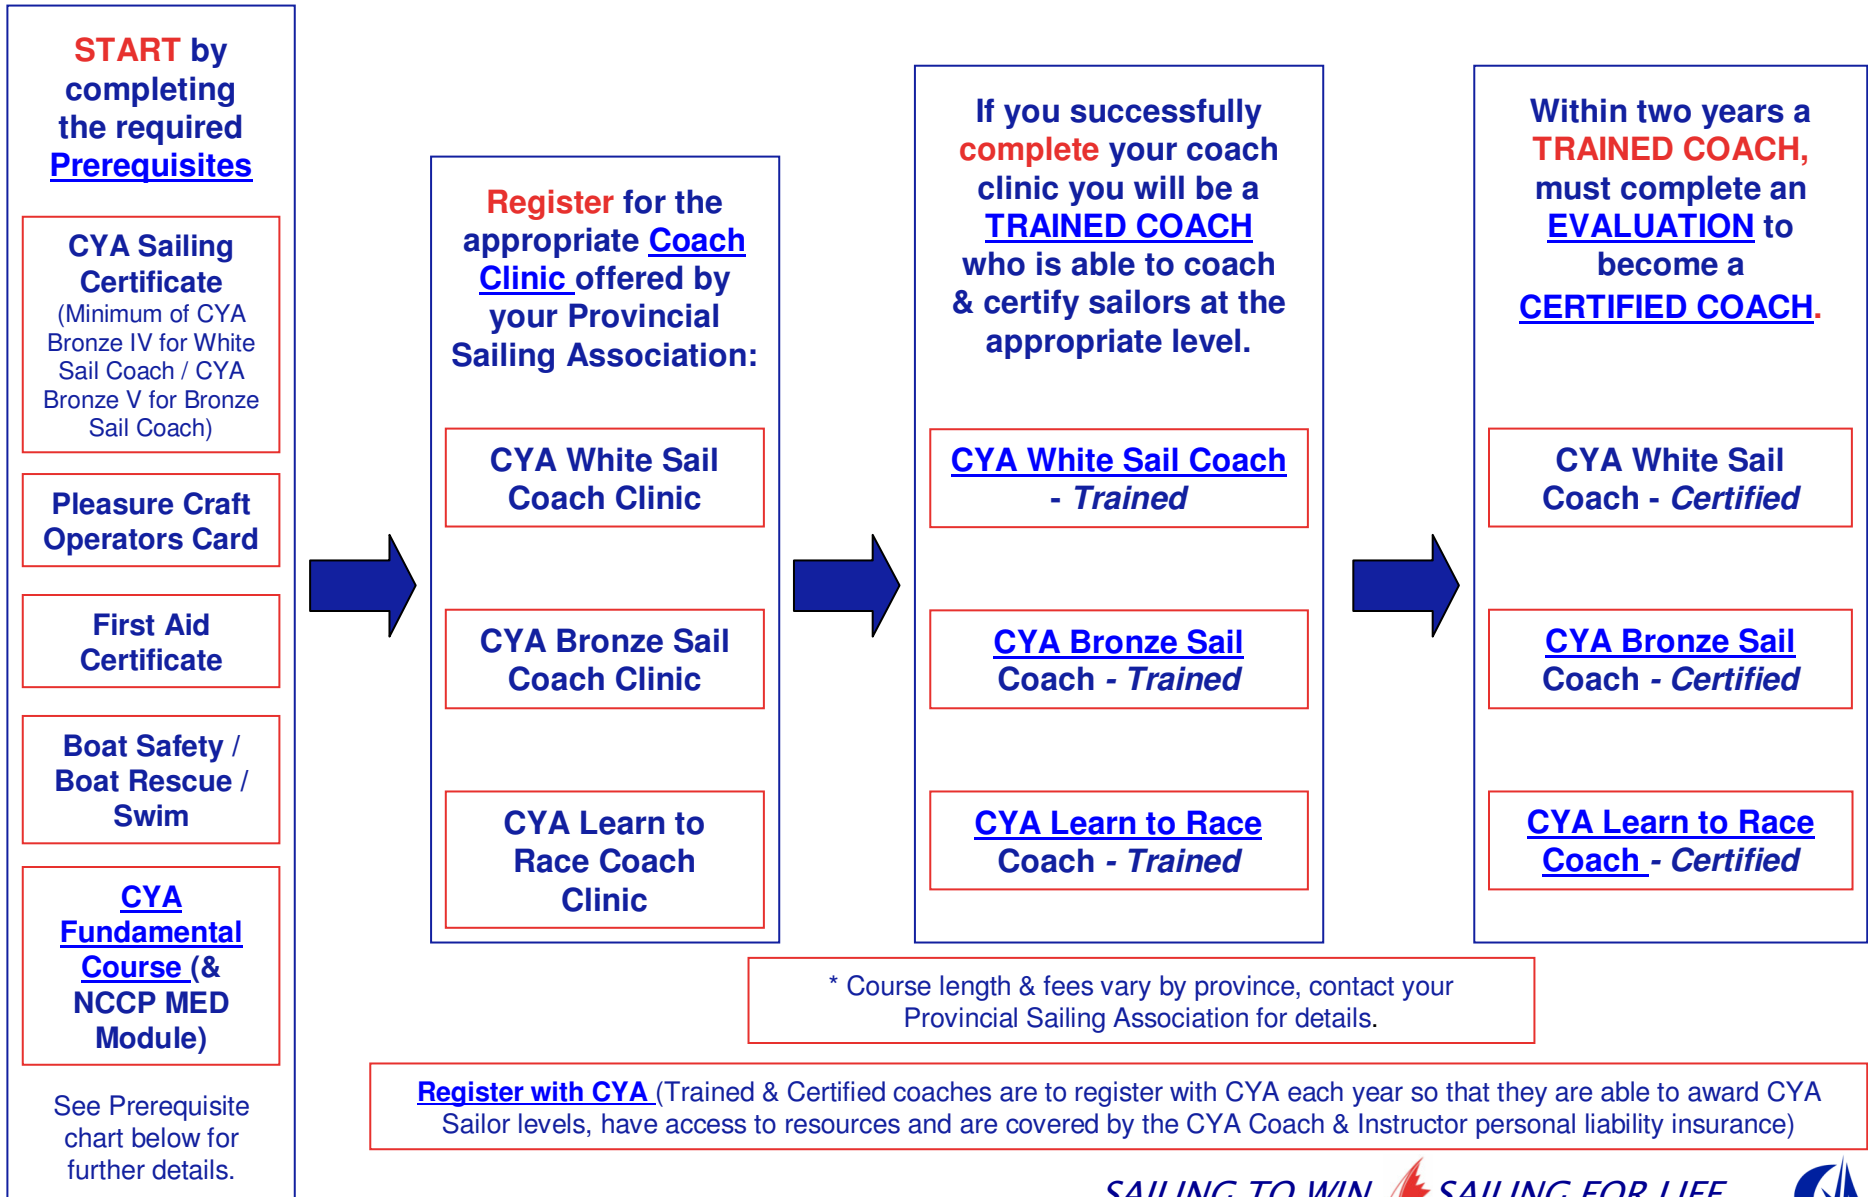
START by completing the required Prerequisites

CYA Sailing Certificate (Minimum of CYA Bronze IV for White Sail Coach / CYA Bronze V for Bronze Sail Coach)

Pleasure Craft Operators Card

First Aid Certificate

Boat Safety / Boat Rescue / Swim

CYA Fundamental Course (& NCCP MED Module)

See Prerequisite chart below for further details.

Register for the appropriate Coach Clinic offered by your Provincial Sailing Association:

CYA White Sail Coach Clinic

CYA Bronze Sail Coach Clinic

CYA Learn to Race Coach Clinic

If you successfully complete your coach clinic you will be a TRAINED COACH who is able to coach & certify sailors at the appropriate level.

CYA White Sail Coach - Trained

CYA Bronze Sail Coach - Trained

CYA Learn to Race Coach - Trained

Within two years a TRAINED COACH, must complete an EVALUATION to become a CERTIFIED COACH.

CYA White Sail Coach - Certified

CYA Bronze Sail Coach - Certified

CYA Learn to Race Coach - Certified

* Course length & fees vary by province, contact your Provincial Sailing Association for details.

Register with CYA (Trained & Certified coaches are to register with CYA each year so that they are able to award CYA Sailor levels, have access to resources and are covered by the CYA Coach & Instructor personal liability insurance)

SAILING TO WIN SAILING FOR LIFE